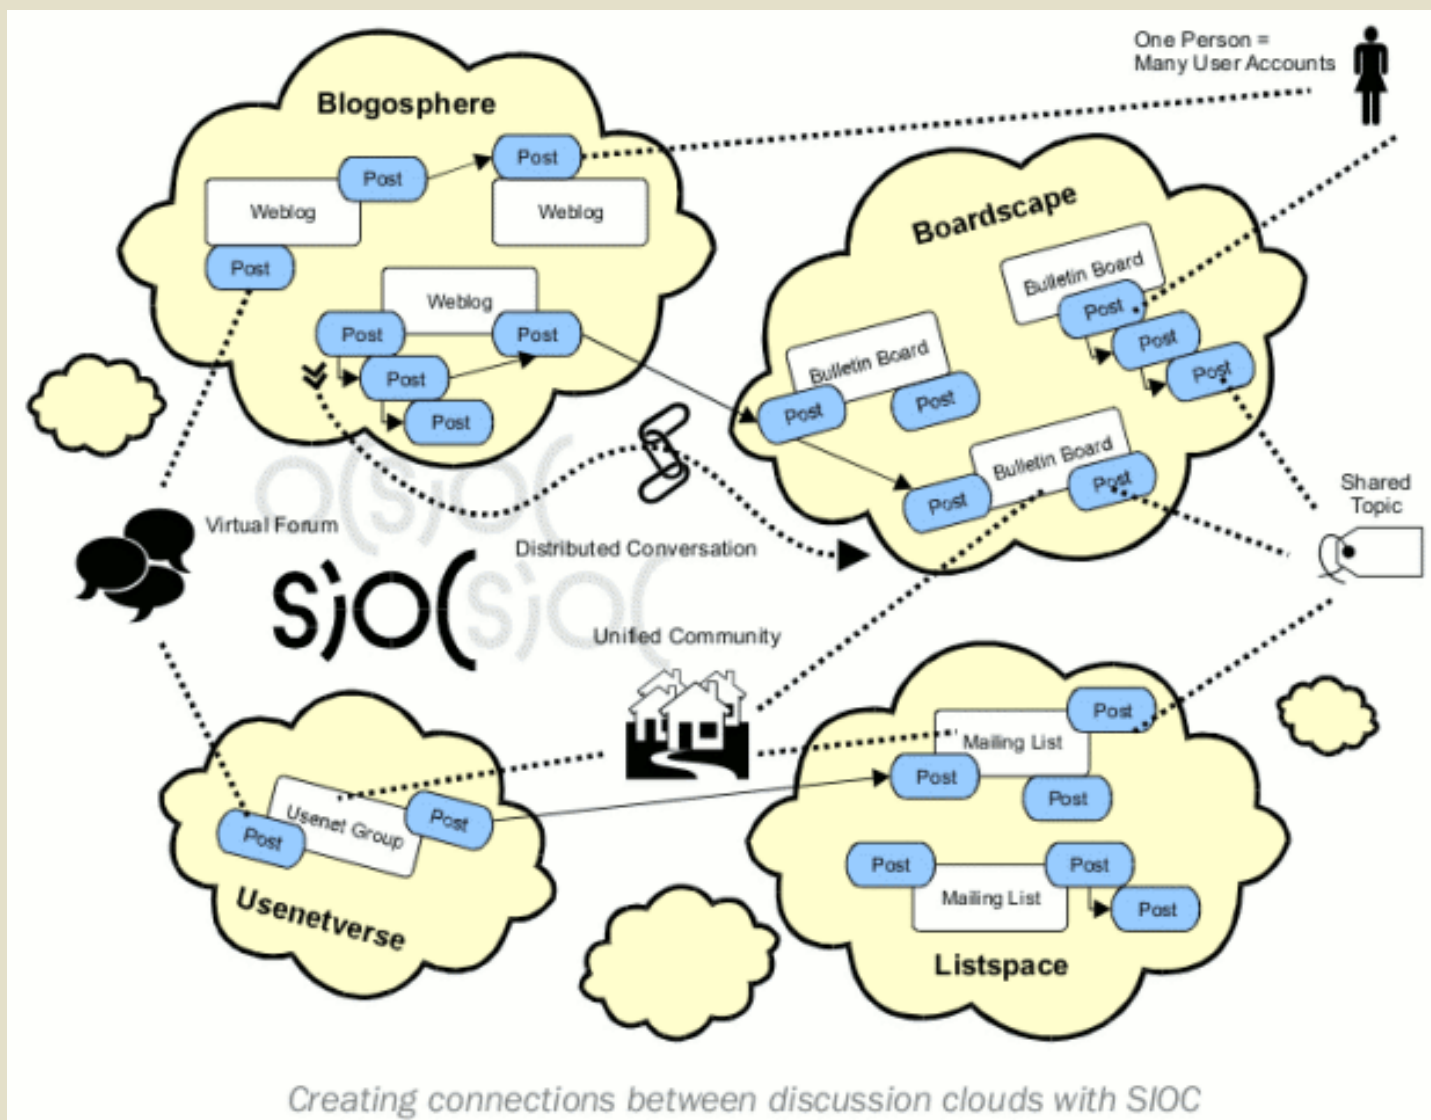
One Person = Many User Accounts

Blogosphere

Post

Post

Weblog

Weblog

Post

Weblog

Post

Post

Post

Post

Boardscape

Bulletin Board

Post

Post

Post

Bulletin Board

Post

Post

Bulletin Board

Post

Post

Shared Topic

Virtual Forum

Distributed Conversation

SIOC

Unified Community

Usenet Group

Post

Post

Usenetverse

Post

Mailing List

Post

Post

Post

Mailing List

Post

Post

Listspace

Creating connections between discussion clouds with SIOC